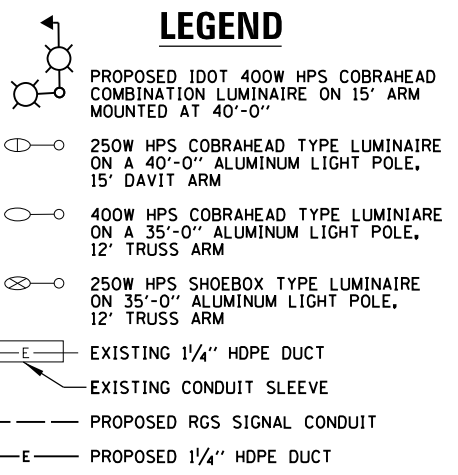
LEGEND

PROPOSED IDOT 400W HPS COBRAHEAD COMBINATION LUMINAIRE ON 15' ARM MOUNTED AT 40'-0"

250W HPS COBRAHEAD TYPE LUMINAIRE ON A 40'-0" ALUMINUM LIGHT POLE, 15' DAVIT ARM

400W HPS COBRAHEAD TYPE LUMINIARE ON A 35'-0" ALUMINUM LIGHT POLE, 12' TRUSS ARM

250W HPS SHOEBOX TYPE LUMINAIRE ON 35'-0" ALUMINUM LIGHT POLE, 12' TRUSS ARM

E EXISTING $1\frac{1}{4}$" HDPE DUCT

EXISTING CONDUIT SLEEVE

PROPOSED RGS SIGNAL CONDUIT

E PROPOSED $1\frac{1}{4}$" HDPE DUCT